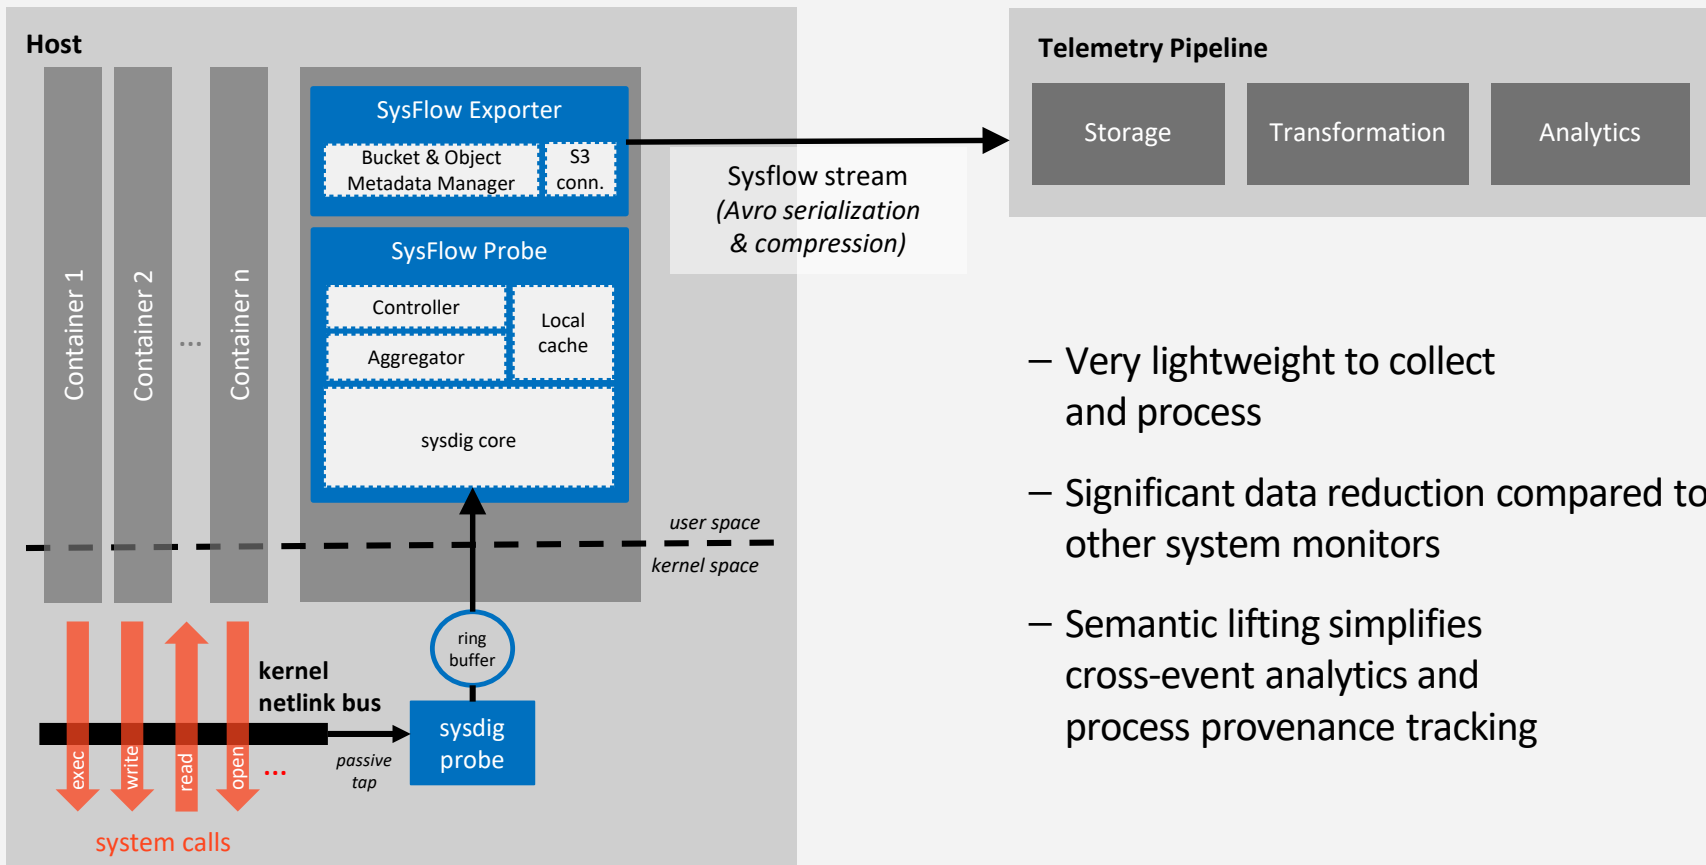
Host

Container 1

Container 2

...

Container n

SysFlow Exporter

Bucket & Object Metadata Manager

S3 conn.

SysFlow Probe

Controller

Aggregator

Local cache

sysdig core

user space

kernel space

ring buffer

kernel netlink bus

sysdig probe

passive tap

exec

write

read

open

...

system calls

Sysflow stream
(Avro serialization & compression)

Telemetry Pipeline

Storage

Transformation

Analytics

– Very lightweight to collect and process

– Significant data reduction compared to other system monitors

– Semantic lifting simplifies cross-event analytics and process provenance tracking